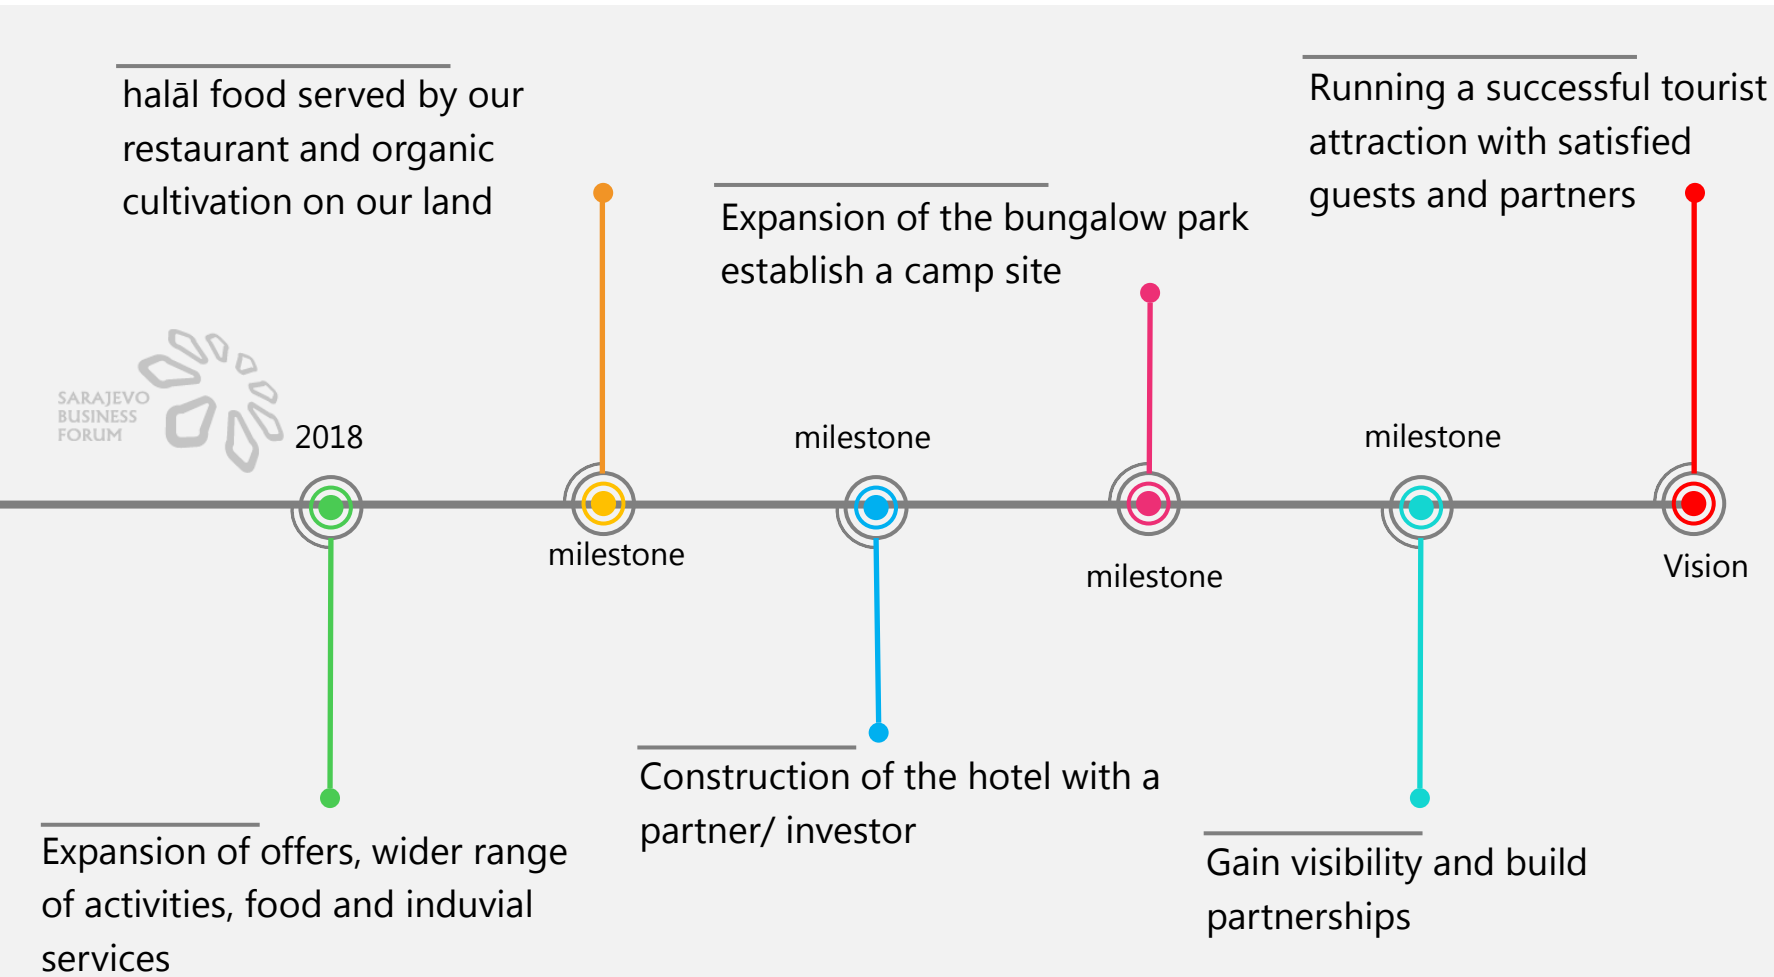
halāl food served by our restaurant and organic cultivation on our land

Expansion of the bungalow park establish a camp site

Running a successful tourist attraction with satisfied guests and partners

SARAJEVO BUSINESS FORUM

2018

milestone

milestone

milestone

milestone

Vision

Expansion of offers, wider range of activities, food and induvial services

Construction of the hotel with a partner/ investor

Gain visibility and build partnerships